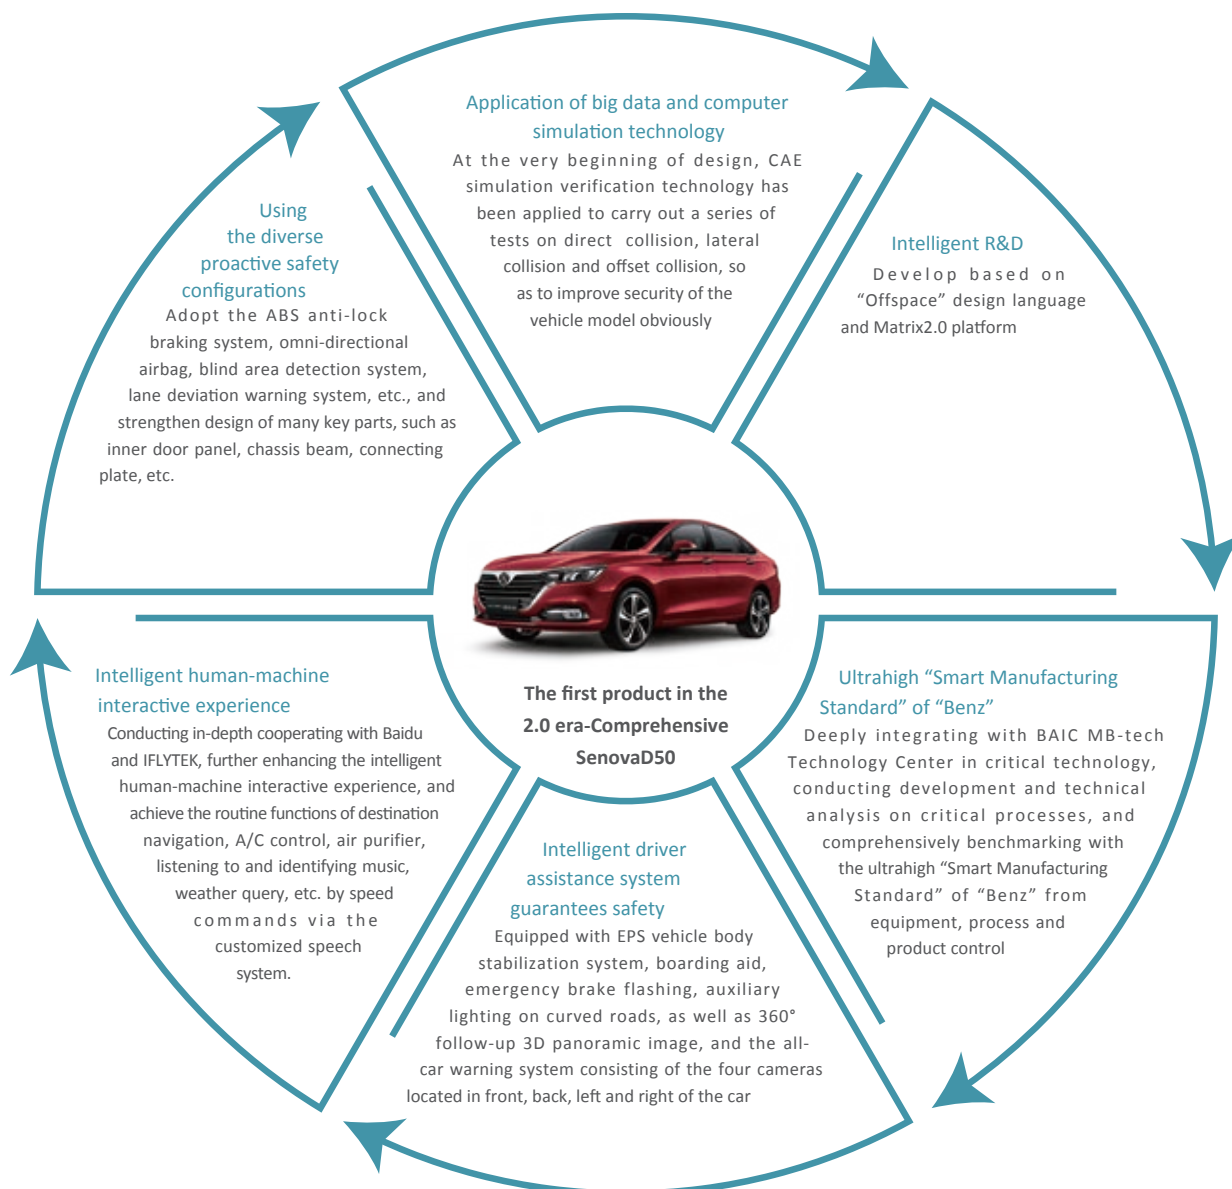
Application of big data and computer simulation technology
At the very beginning of design, CAE simulation verification technology has been applied to carry out a series of tests on direct collision, lateral collision and offset collision, so as to improve security of the vehicle model obviously

Intelligent R&D
Develop based on "Offspace" design language and Matrix2.0 platform

Ultrahigh "Smart Manufacturing Standard" of "Benz"
Deeply integrating with BAIC MB-tech Technology Center in critical technology, conducting development and technical analysis on critical processes, and comprehensively benchmarking with the ultrahigh "Smart Manufacturing Standard" of "Benz" from equipment, process and product control

Intelligent driver assistance system guarantees safety
Equipped with EPS vehicle body stabilization system, boarding aid, emergency brake flashing, auxiliary lighting on curved roads, as well as 360° follow-up 3D panoramic image, and the all-car warning system consisting of the four cameras located in front, back, left and right of the car

Intelligent human-machine interactive experience
Conducting in-depth cooperating with Baidu and IFLYTEK, further enhancing the intelligent human-machine interactive experience, and achieve the routine functions of destination navigation, A/C control, air purifier, listening to and identifying music, weather query, etc. by speed commands via the customized speech system.

Using the diverse proactive safety configurations
Adopt the ABS anti-lock braking system, omni-directional airbag, blind area detection system, lane deviation warning system, etc., and strengthen design of many key parts, such as inner door panel, chassis beam, connecting plate, etc.

The first product in the 2.0 era-Comprehensive SenovaD50